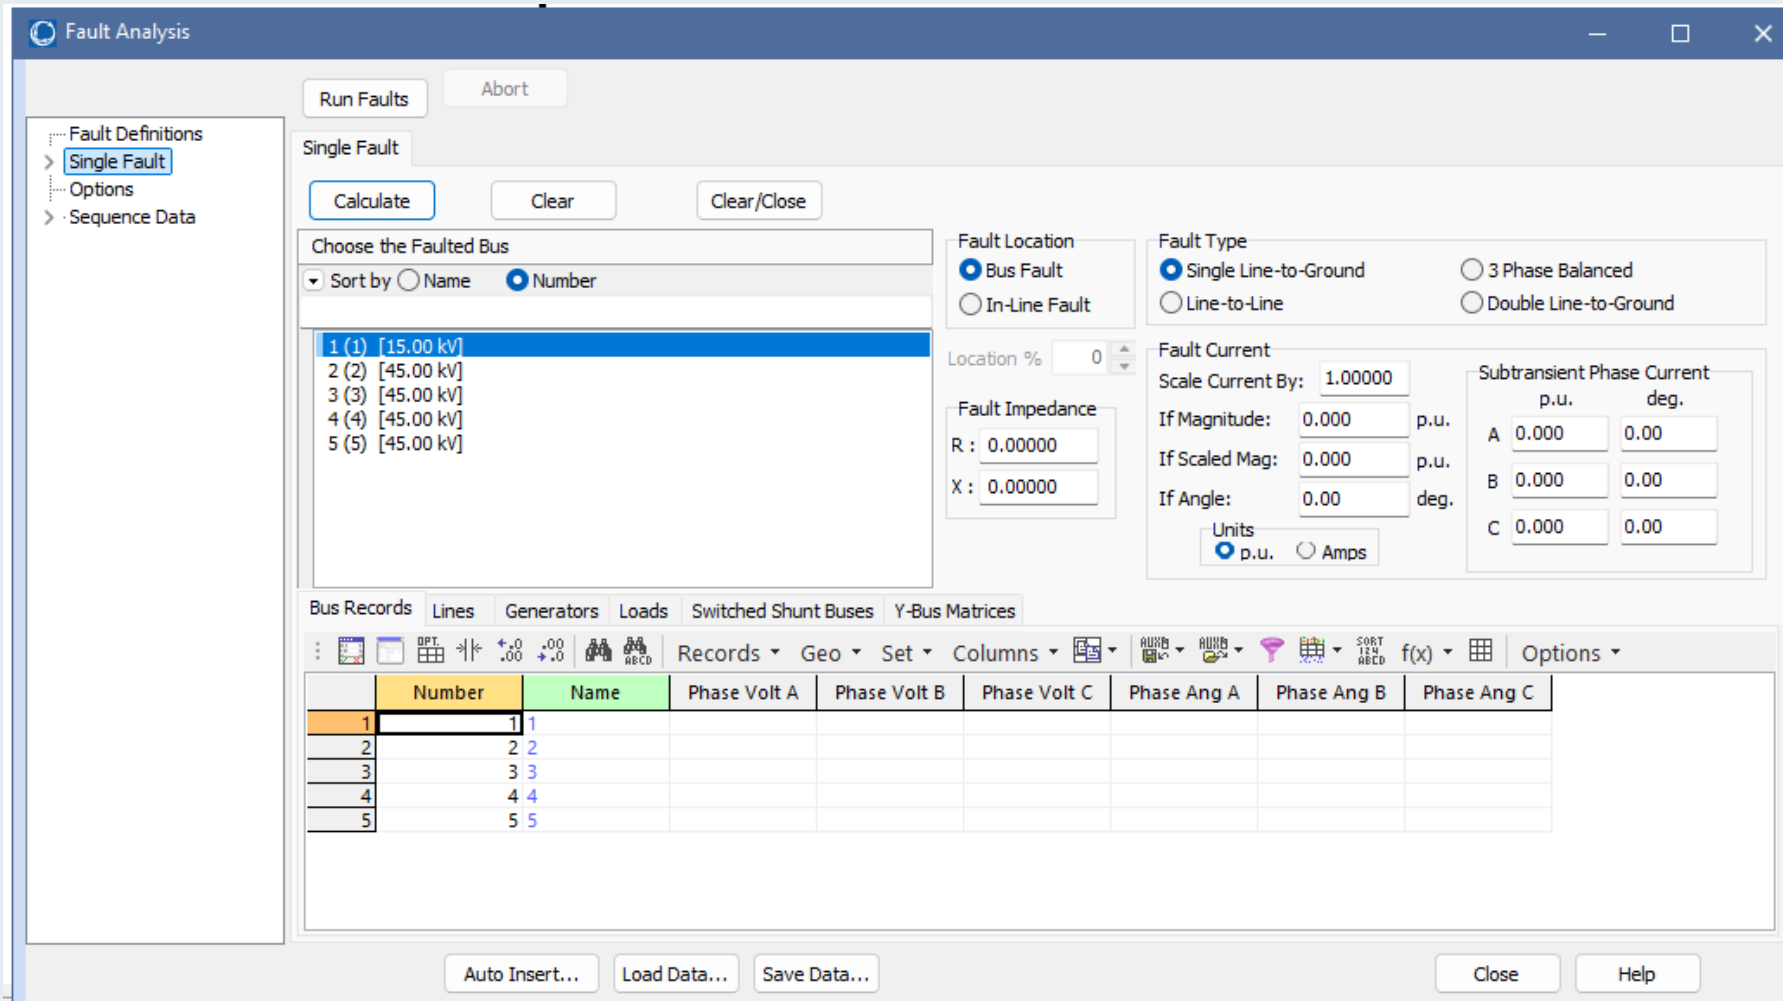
Fault Analysis

Run Faults
Abort

Fault Definitions
Single Fault
Options
Sequence Data

Single Fault

Calculate
Clear
Clear/Close

Choose the Faulted Bus
Sort by Name Number

1 (1) [15.00 kV]
2 (2) [45.00 kV]
3 (3) [45.00 kV]
4 (4) [45.00 kV]
5 (5) [45.00 kV]

Fault Location
Bus Fault
In-Line Fault

Location % 0

Fault Impedance
R : 0.00000
X : 0.00000

Fault Type
Single Line-to-Ground
Line-to-Line
3 Phase Balanced
Double Line-to-Ground

Fault Current
Scale Current By: 1.00000
If Magnitude: 0.000 p.u.
If Scaled Mag: 0.000 p.u.
If Angle: 0.00 deg.
Units
p.u. Amps

Subtransient Phase Current
p.u. deg.
A 0.000 0.00
B 0.000 0.00
C 0.000 0.00

Bus Records | Lines | Generators | Loads | Switched Shunt Buses | Y-Bus Matrices

Records Geo Set Columns f(x) Options

| | Number | Name | Phase Volt A | Phase Volt B | Phase Volt C | Phase Ang A | Phase Ang B | Phase Ang C |
|---|---|---|---|---|---|---|---|---|
| 1 | 1 | 1 | | | | | | |
| 2 | 2 | 2 | | | | | | |
| 3 | 3 | 3 | | | | | | |
| 4 | 4 | 4 | | | | | | |
| 5 | 5 | 5 | | | | | | |

Auto Insert...
Load Data...
Save Data...
Close
Help